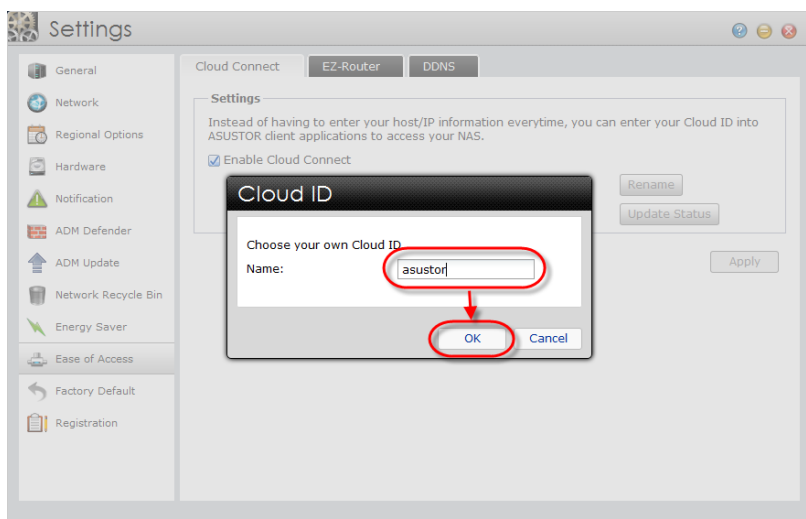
Settings

General
Network
Regional Options
Hardware
Notification
ADM Defender
ADM Update
Network Recycle Bin
Energy Saver
Ease of Access
Factory Default
Registration

Cloud Connect
EZ-Router
DDNS

Settings
Instead of having to enter your host/IP information everytime, you can enter your Cloud ID into ASUSTOR client applications to access your NAS.
Enable Cloud Connect

Rename
Update Status
Apply

Cloud ID
Choose your own Cloud ID.
Name: asustor
OK
Cancel